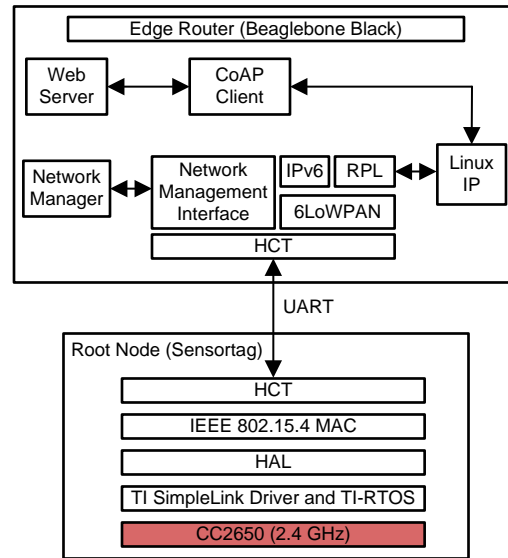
Edge Router (Beaglebone Black)

Web Server

CoAP Client

Network Manager

Network Management Interface

IPv6

RPL

Linux IP

6LoWPAN

HCT

UART

Root Node (Sensortag)

HCT

IEEE 802.15.4 MAC

HAL

TI SimpleLink Driver and TI-RTOS

CC2650 (2.4 GHz)